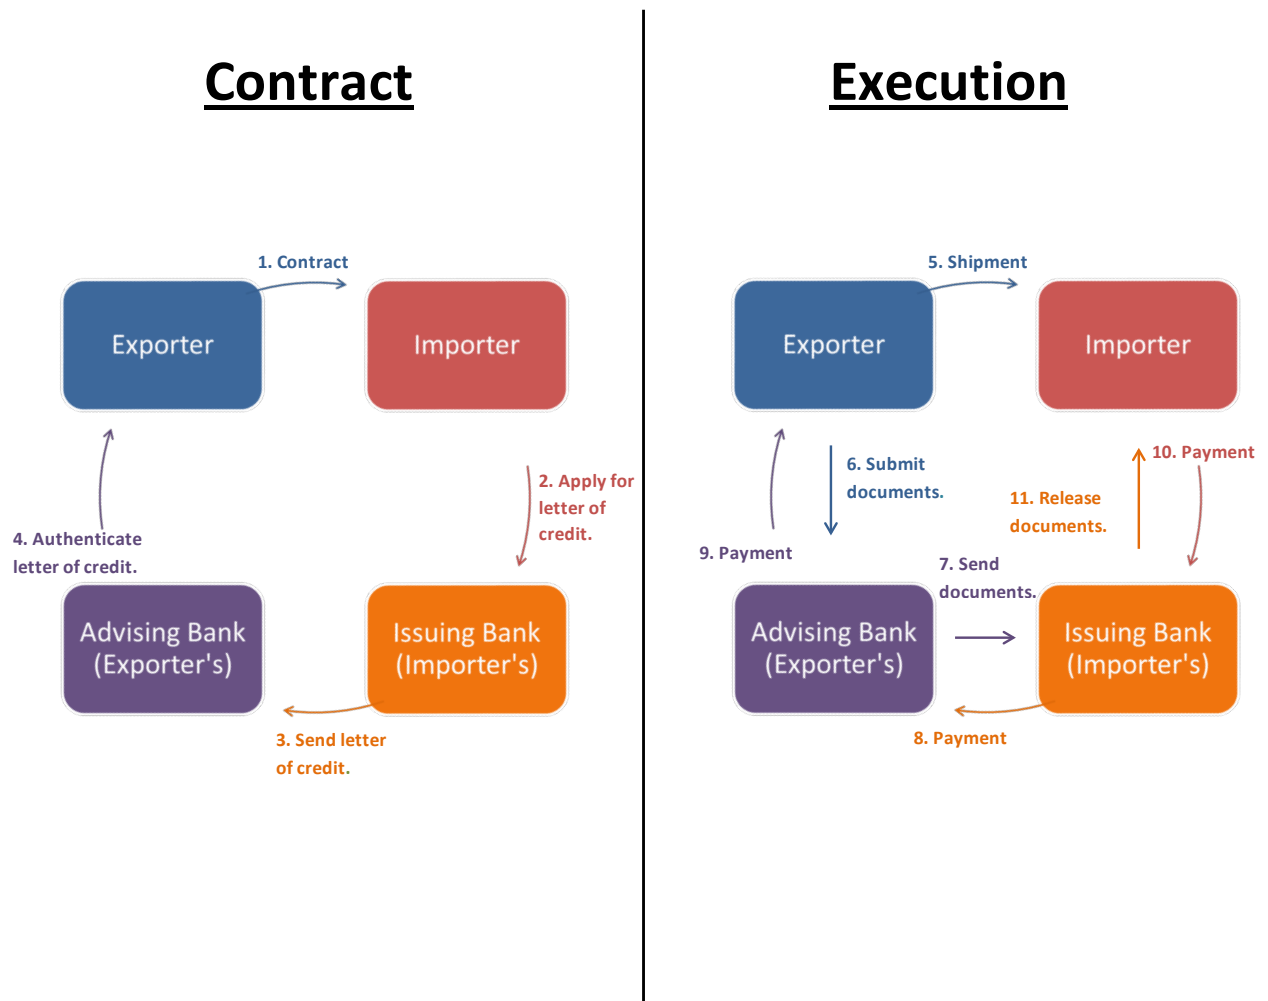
Contract

1. Contract

Exporter

Importer

2. Apply for letter of credit.

4. Authenticate letter of credit.

Advising Bank (Exporter's)

Issuing Bank (Importer's)

3. Send letter of credit.

Execution

5. Shipment

Exporter

Importer

6. Submit documents.

10. Payment

11. Release documents.

9. Payment

7. Send documents.

Advising Bank (Exporter's)

Issuing Bank (Importer's)

8. Payment